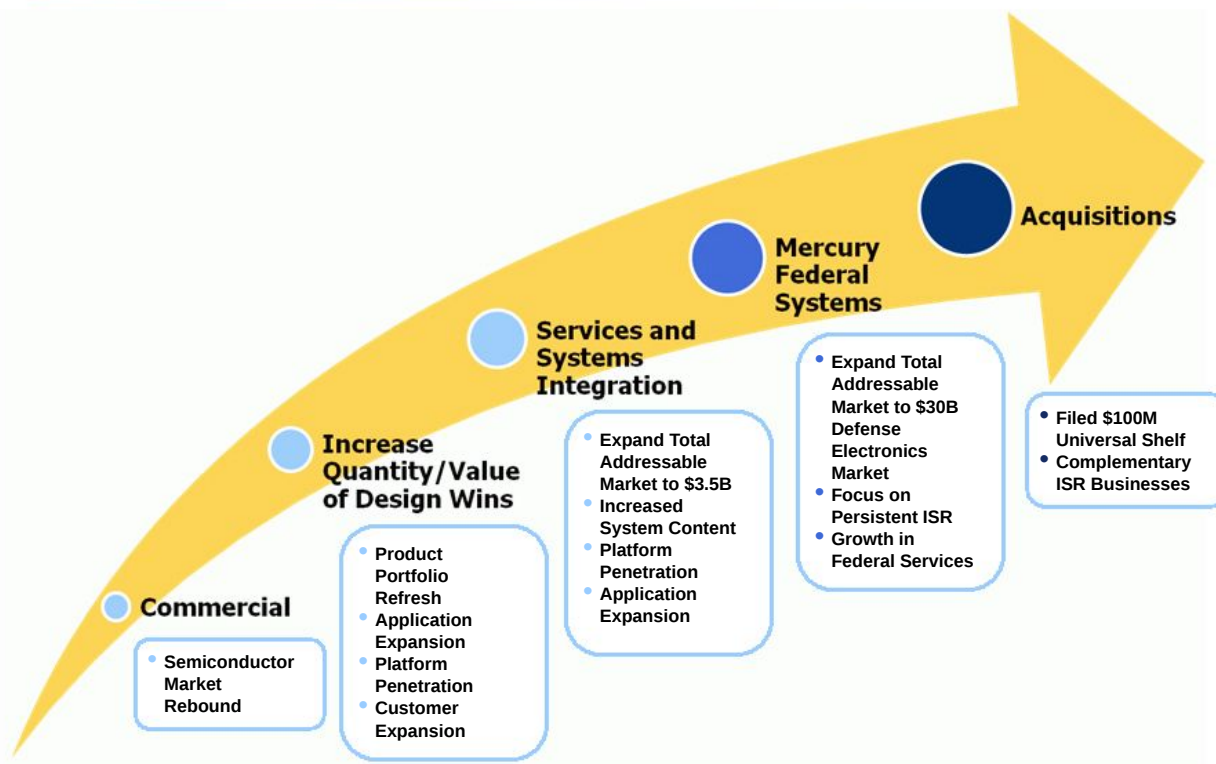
Commercial

- Semiconductor Market Rebound

Increase Quantity/Value of Design Wins

- Product Portfolio Refresh
- Application Expansion
- Platform Penetration
- Customer Expansion

Services and Systems Integration

- Expand Total Addressable Market to \$3.5B
- Increased System Content
- Platform Penetration
- Application Expansion

Mercury Federal Systems

- Expand Total Addressable Market to \$30B Defense Electronics Market
- Focus on Persistent ISR
- Growth in Federal Services

Acquisitions

- Filed \$100M Universal Shelf
- Complementary ISR Businesses